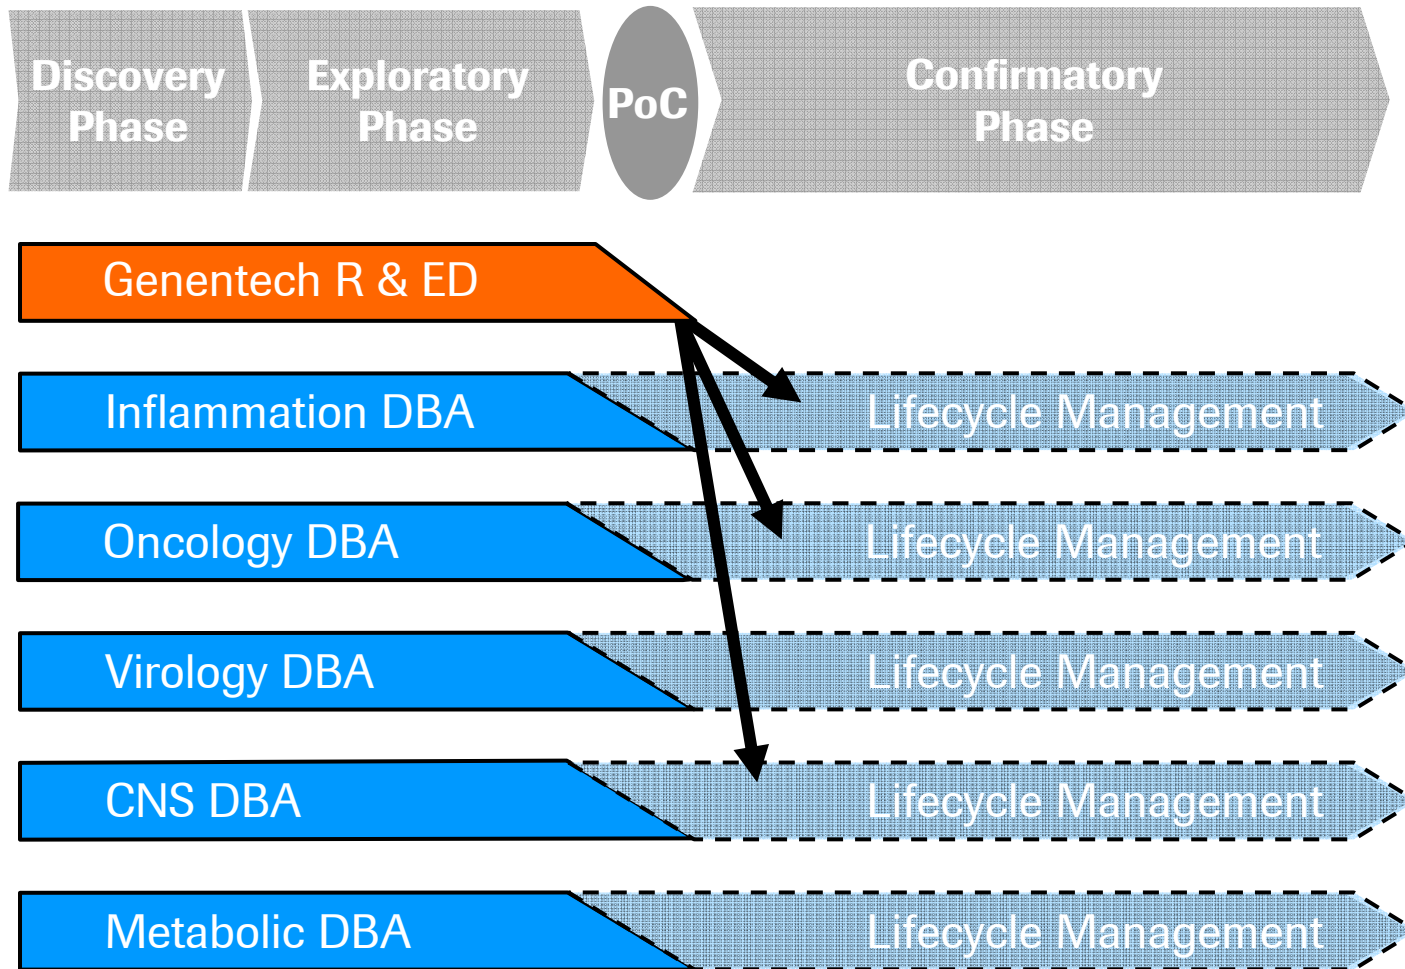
Discovery Phase

Exploratory Phase

PoC

Confirmatory Phase

Genentech R & ED

Inflammation DBA

Lifecycle Management

Oncology DBA

Lifecycle Management

Virology DBA

Lifecycle Management

CNS DBA

Lifecycle Management

Metabolic DBA

Lifecycle Management